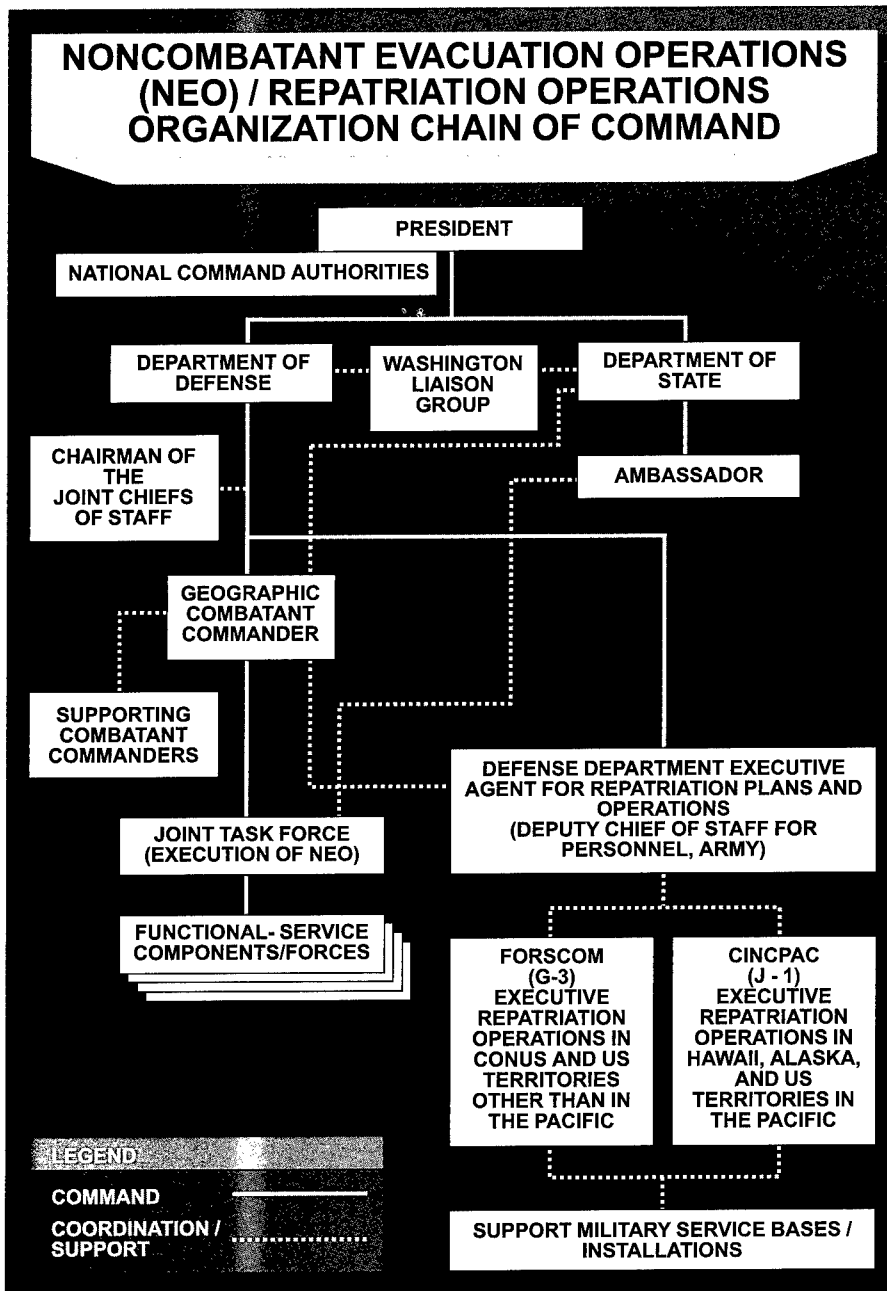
NONCOMBATANT EVACUATION OPERATIONS (NEO) / REPATRIATION OPERATIONS ORGANIZATION CHAIN OF COMMAND

PRESIDENT

NATIONAL COMMAND AUTHORITIES

DEPARTMENT OF DEFENSE

WASHINGTON LIAISON GROUP

DEPARTMENT OF STATE

CHAIRMAN OF THE JOINT CHIEFS OF STAFF

AMBASSADOR

GEOGRAPHIC COMBATANT COMMANDER

SUPPORTING COMBATANT COMMANDERS

DEFENSE DEPARTMENT EXECUTIVE AGENT FOR REPATRIATION PLANS AND OPERATIONS (DEPUTY CHIEF OF STAFF FOR PERSONNEL, ARMY)

JOINT TASK FORCE (EXECUTION OF NEO)

FUNCTIONAL- SERVICE COMPONENTS/FORCES

FORSCOM (G-3) EXECUTIVE REPATRIATION OPERATIONS IN CONUS AND US TERRITORIES OTHER THAN IN THE PACIFIC

CINCPAC (J - 1) EXECUTIVE REPATRIATION OPERATIONS IN HAWAII, ALASKA, AND US TERRITORIES IN THE PACIFIC

LEGEND

COMMAND

COORDINATION / SUPPORT

SUPPORT MILITARY SERVICE BASES / INSTALLATIONS